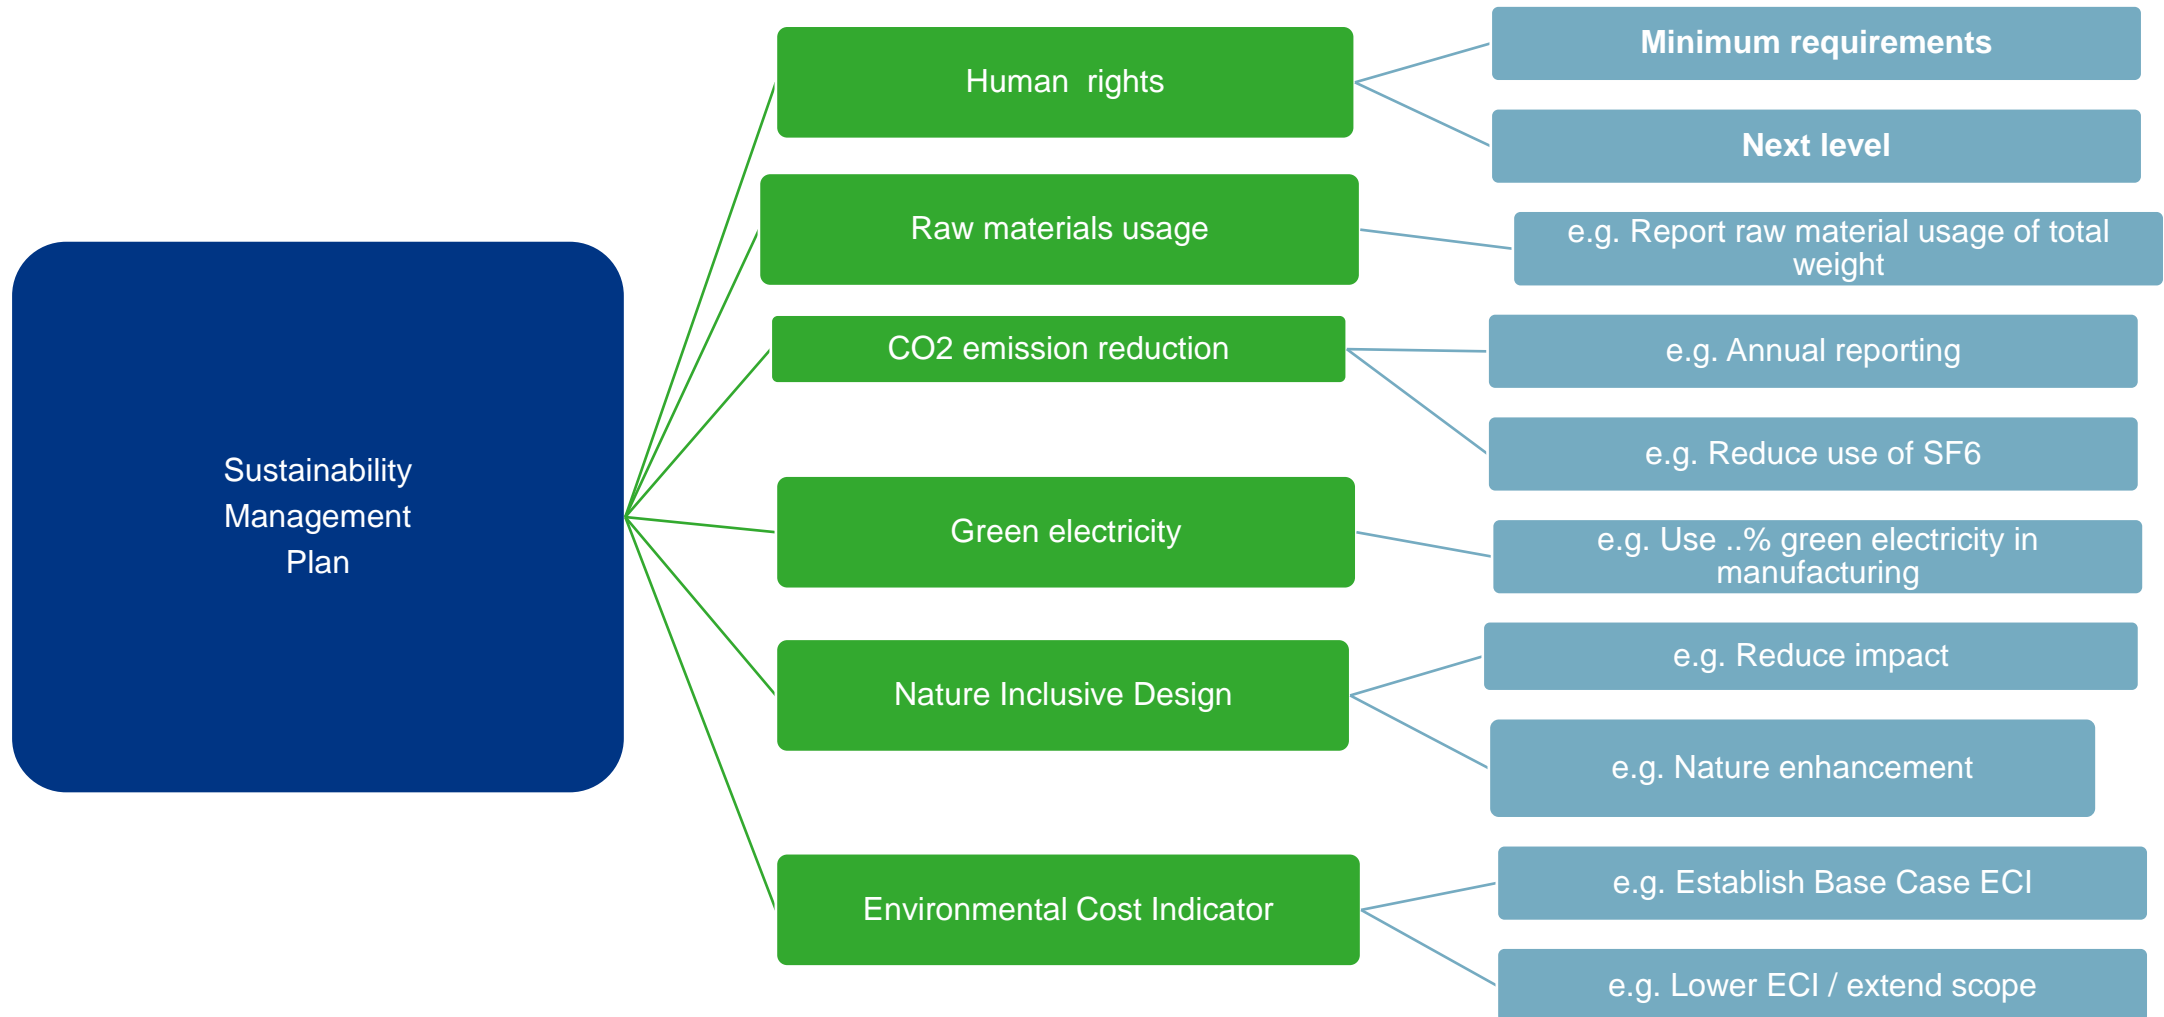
Sustainability Management Plan

Human rights

Minimum requirements

Next level

Raw materials usage

e.g. Report raw material usage of total weight

CO2 emission reduction

e.g. Annual reporting

e.g. Reduce use of SF6

Green electricity

e.g. Use ..% green electricity in manufacturing

Nature Inclusive Design

e.g. Reduce impact

e.g. Nature enhancement

Environmental Cost Indicator

e.g. Establish Base Case ECI

e.g. Lower ECI / extend scope